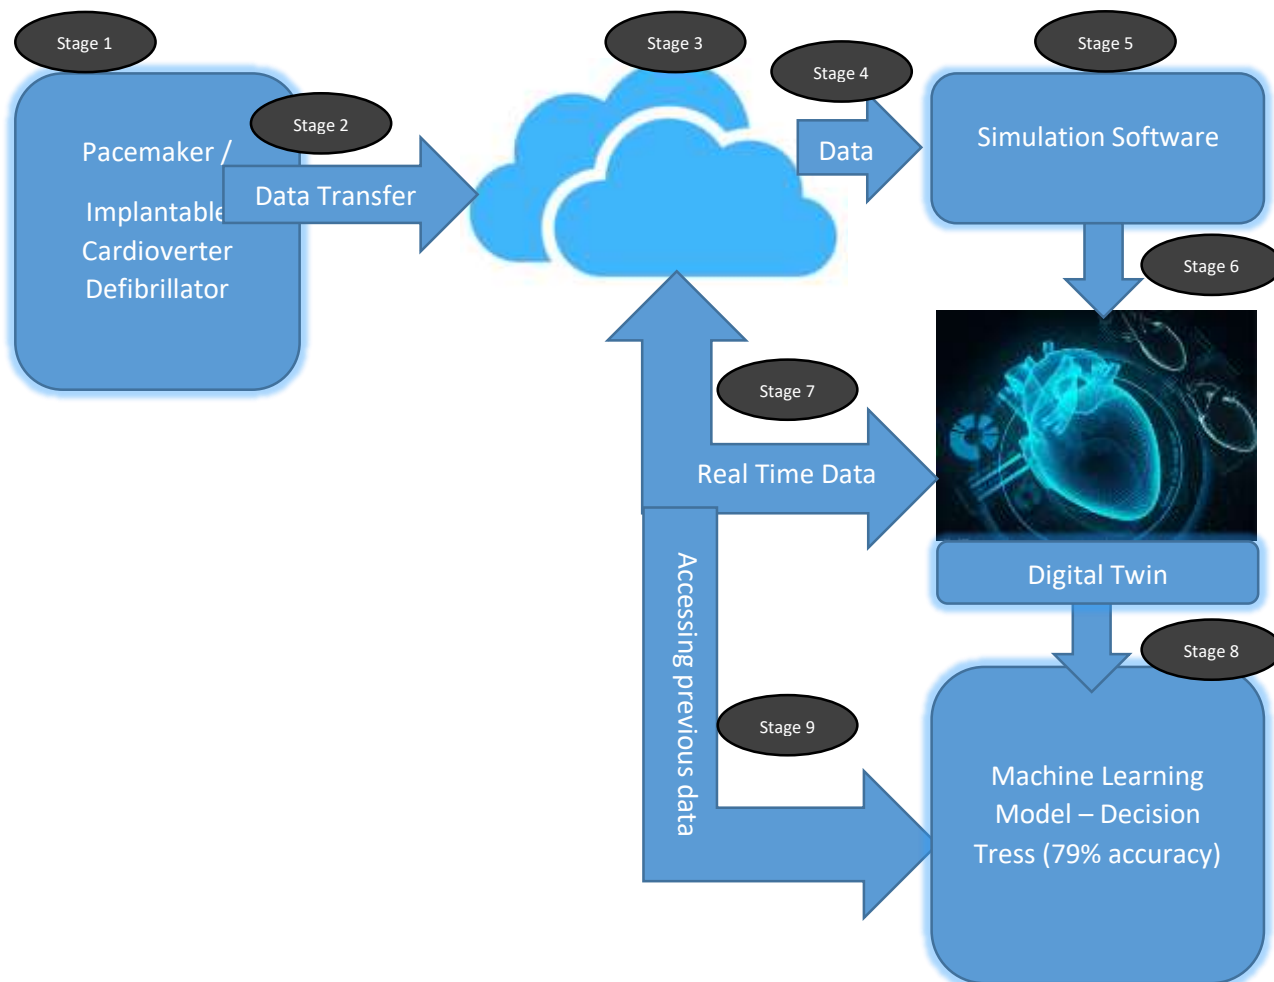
Stage 1

Pacemaker / Implantable Cardioverter Defibrillator

Stage 2

Data Transfer

Stage 3

Stage 4

Data

Stage 5

Simulation Software

Stage 6

Stage 7

Real Time Data

Digital Twin

Stage 8

Accessing previous data

Stage 9

Machine Learning Model – Decision Tress (79% accuracy)